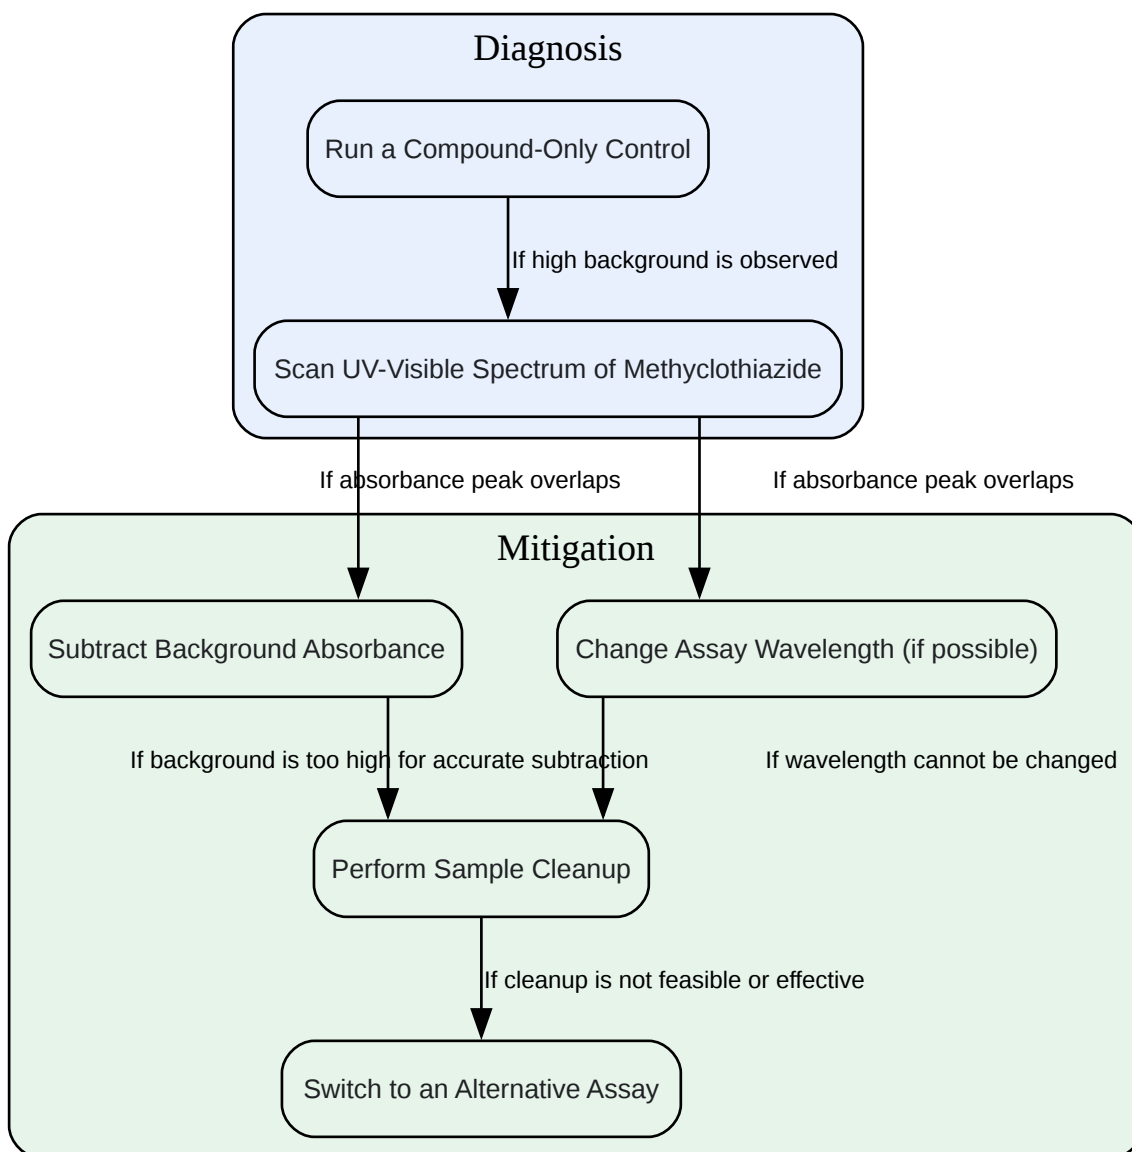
Diagnosis

Run a Compound-Only Control

If high background is observed

Scan UV-Visible Spectrum of Methyclothiazide

If absorbance peak overlaps

If absorbance peak overlaps

Mitigation

Subtract Background Absorbance

Change Assay Wavelength (if possible)

If background is too high for accurate subtraction

If wavelength cannot be changed

Perform Sample Cleanup

If cleanup is not feasible or effective

Switch to an Alternative Assay